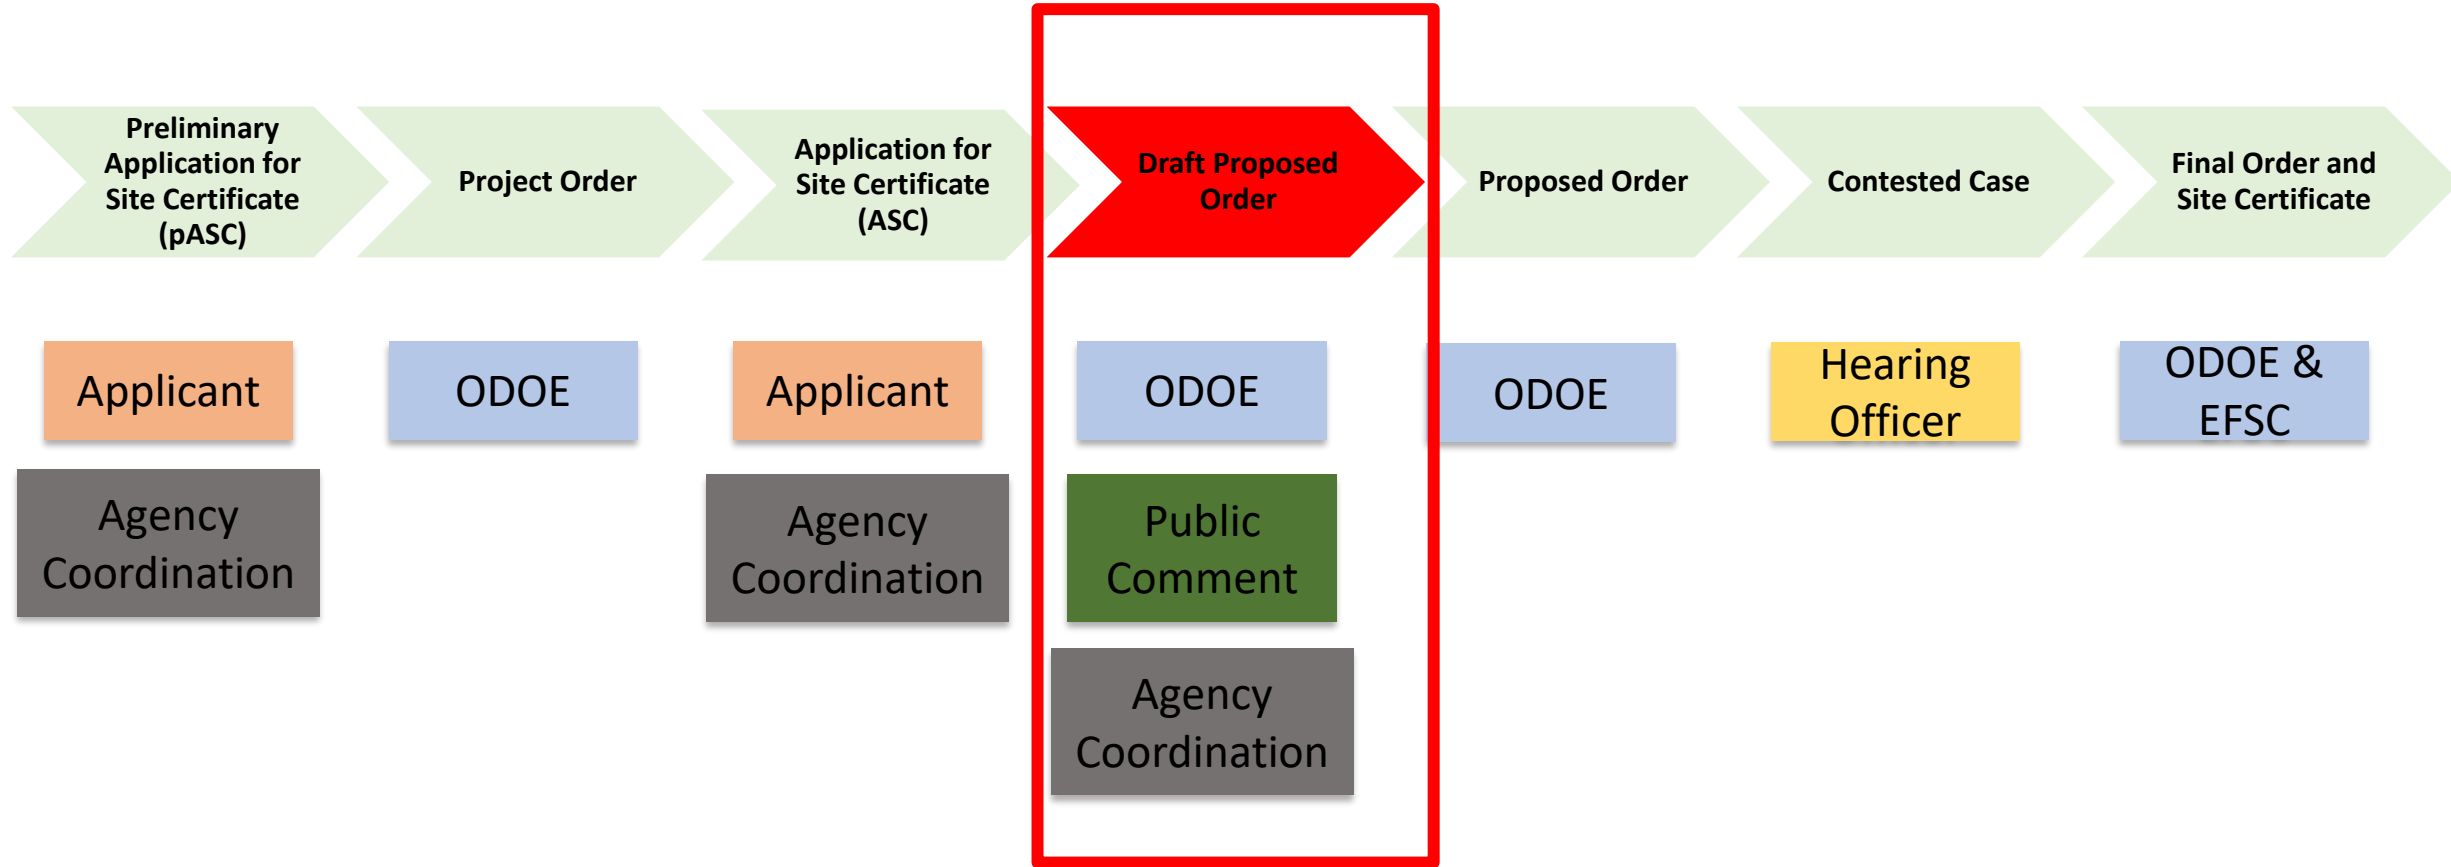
Preliminary Application for Site Certificate (pASC)

Project Order

Application for Site Certificate (ASC)

Draft Proposed Order

Proposed Order

Contested Case

Final Order and Site Certificate

Applicant

Agency Coordination

ODOE

Applicant

Agency Coordination

ODOE

Public Comment

Agency Coordination

ODOE

Hearing Officer

ODOE & EFSC